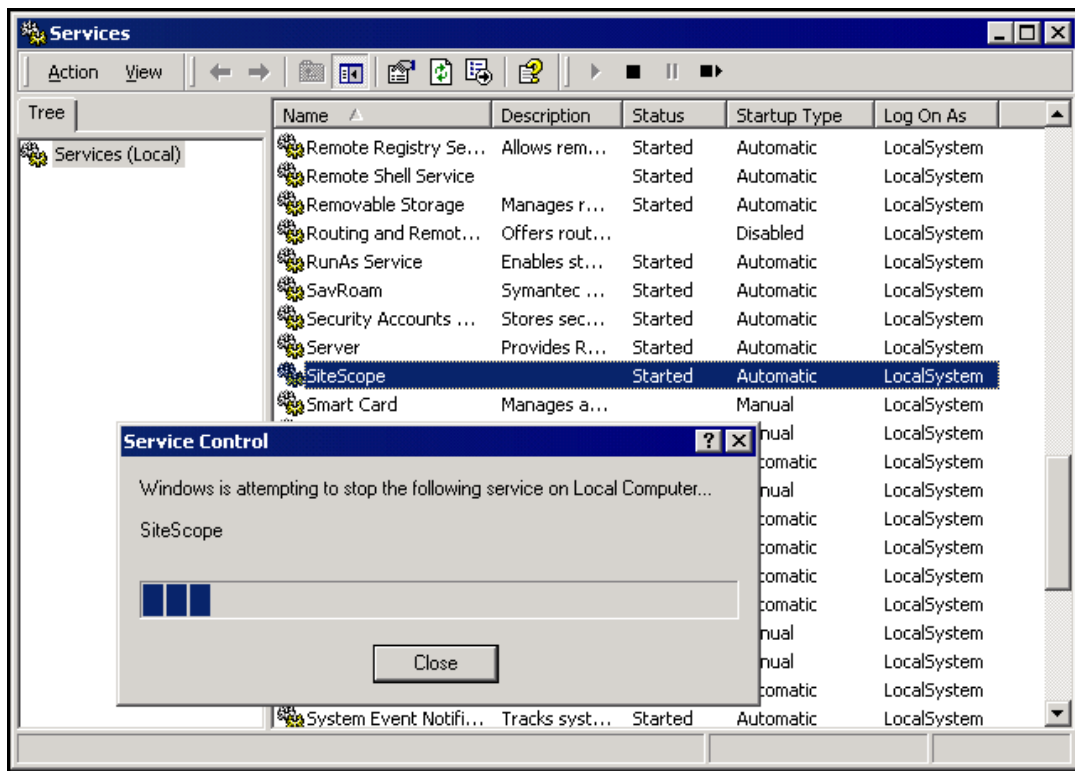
Services

Action View

Tree

Services (Local)

| Name | Description | Status | Startup Type | Log On As |
|---|---|---|---|---|
| Remote Registry Se... | Allows rem... | Started | Automatic | LocalSystem |
| Remote Shell Service | | Started | Automatic | LocalSystem |
| Removable Storage | Manages r... | Started | Automatic | LocalSystem |
| Routing and Remot... | Offers rout... | | Disabled | LocalSystem |
| RunAs Service | Enables st... | Started | Automatic | LocalSystem |
| SavRoam | Symantec ... | Started | Automatic | LocalSystem |
| Security Accounts ... | Stores sec... | Started | Automatic | LocalSystem |
| Server | Provides R... | Started | Automatic | LocalSystem |
| SiteScope | | Started | Automatic | LocalSystem |
| Smart Card | Manages a... | | Manual | LocalSystem |
| | | | nual | LocalSystem |
| | | | tomatic | LocalSystem |
| | | | nual | LocalSystem |
| | | | tomatic | LocalSystem |
| | | | tomatic | LocalSystem |
| | | | tomatic | LocalSystem |
| | | | tomatic | LocalSystem |
| | | | nual | LocalSystem |
| | | | nual | LocalSystem |
| | | | tomatic | LocalSystem |
| System Event Notifi... | Tracks syst... | Started | Automatic | LocalSystem |

Service Control

Windows is attempting to stop the following service on Local Computer...

SiteScope

Close